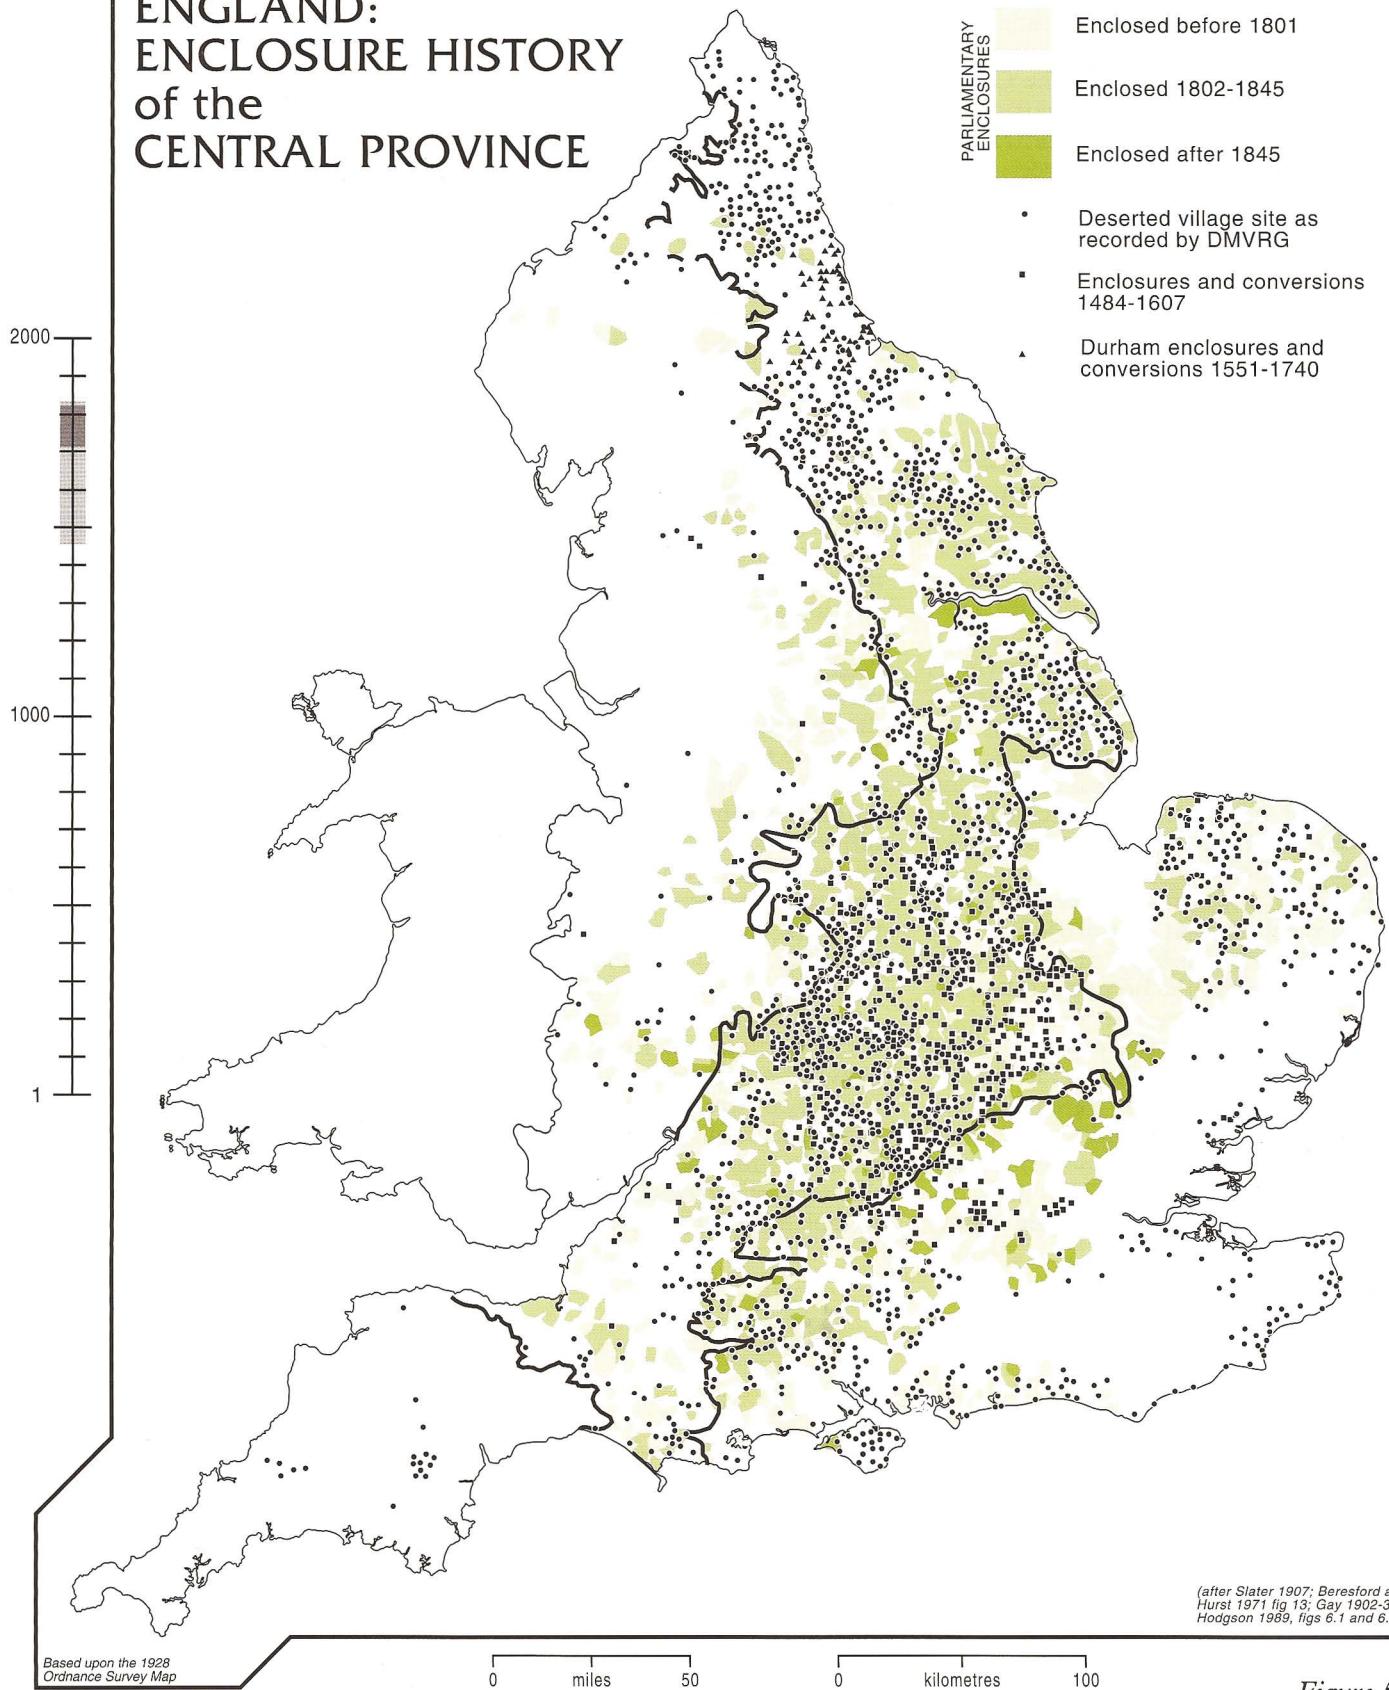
ENGLAND:
ENCLOSURE HISTORY
of the
CENTRAL PROVINCE

PARLIAMENTARY ENCLOSURES

Enclosed before 1801

Enclosed 1802-1845

Enclosed after 1845

Deserted village site as recorded by DMVRG

Enclosures and conversions 1484-1607

Durham enclosures and conversions 1551-1740

2000

1000

1

(after Slater 1907; Beresford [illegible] Hurst 1971 fig 13; Gay 1902-3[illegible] Hodgson 1989, figs 6.1 and 6.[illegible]

Based upon the 1928 Ordnance Survey Map

0 miles 50

0 kilometres 100

Figure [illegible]